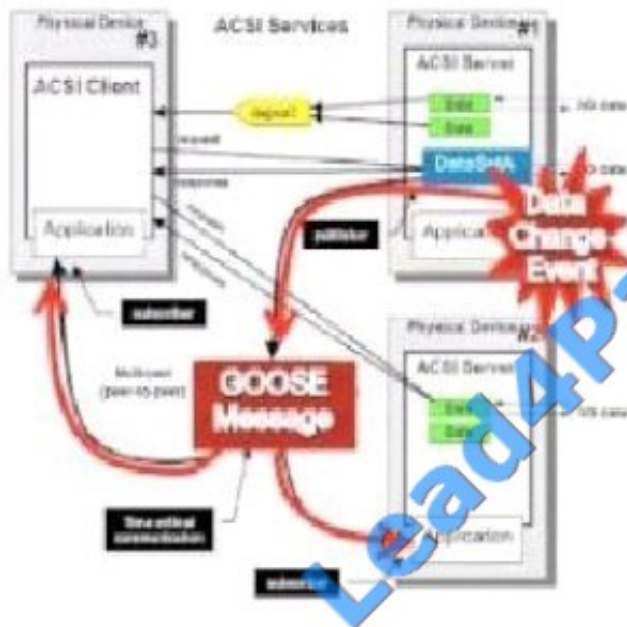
Physical Device #3

ACSI Services

Physical Device #1

ACSI Client

ACSI Server

report

Data

Data

I/O data

request

DataSetA

I/O data

response

Application

publisher

Applica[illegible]

Data Change Event

subscriber

Physical Device #2

ACSI Server

Multicast (peer-to-peer)

GOOSE Message

Data

Data

I/O data

time critical communication

Application

subscriber

Lead4P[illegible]